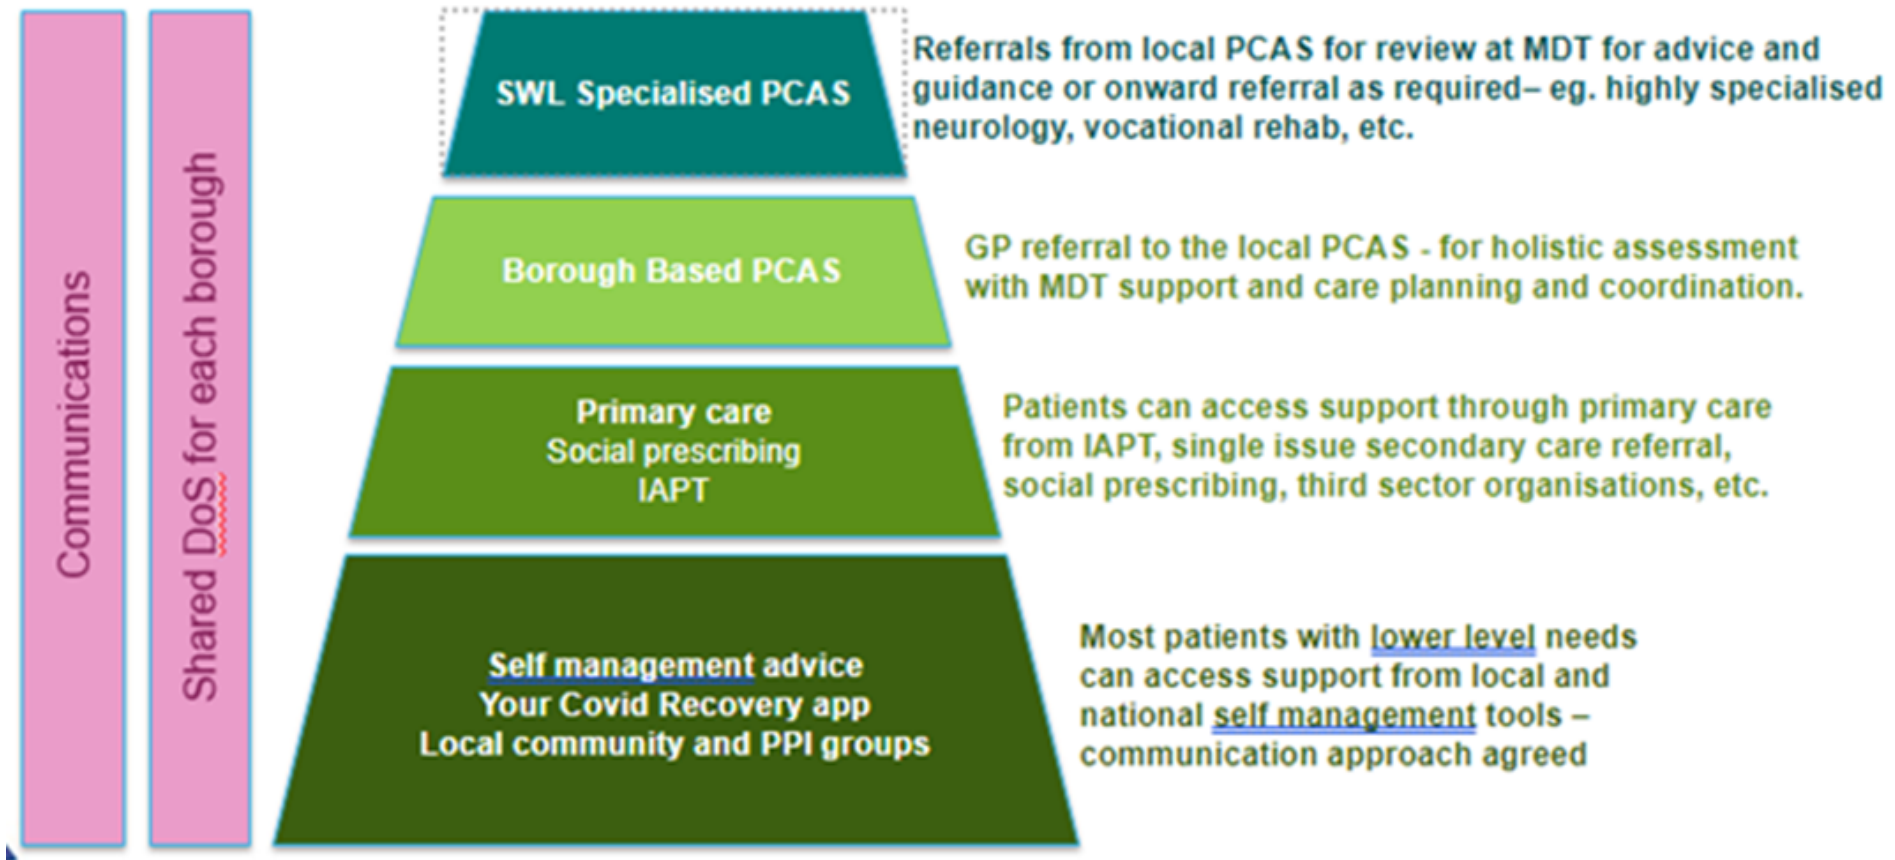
Communications

Shared DoS for each borough

SWL Specialised PCAS

Referrals from local PCAS for review at MDT for advice and guidance or onward referral as required– eg. highly specialised neurology, vocational rehab, etc.

Borough Based PCAS

GP referral to the local PCAS - for holistic assessment with MDT support and care planning and coordination.

Primary care
Social prescribing
IAPT

Patients can access support through primary care from IAPT, single issue secondary care referral, social prescribing, third sector organisations, etc.

Self management advice
Your Covid Recovery app
Local community and PPI groups

Most patients with lower level needs can access support from local and national self management tools – communication approach agreed